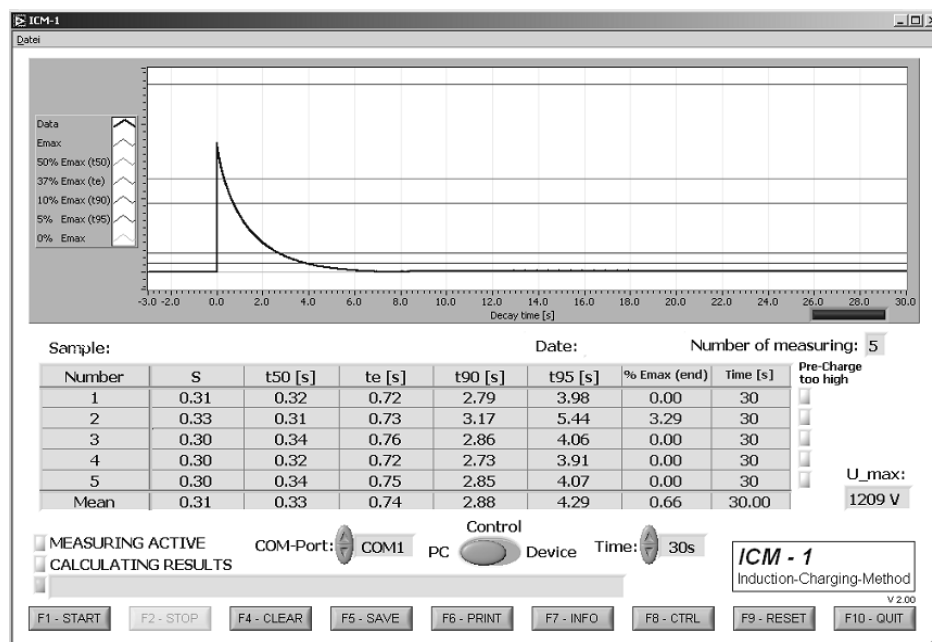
ICM-1
Datei

Data
Emax
50% Emax (t50)
37% Emax (te)
10% Emax (t90)
5% Emax (t95)
0% Emax

-3.0 -2.0 0.0 2.0 4.0 6.0 8.0 10.0 12.0 14.0 16.0 18.0 20.0 22.0 24.0 26.0 28.0 30.0
Decay time [s]

Sample:
Date:
Number of measuring: 5

| Number | S | t50 [s] | te [s] | t90 [s] | t95 [s] | % Emax (end) | Time [s] | Pre-Charge too high |
|---|---|---|---|---|---|---|---|---|
| 1 | 0.31 | 0.32 | 0.72 | 2.79 | 3.98 | 0.00 | 30 | |
| 2 | 0.33 | 0.31 | 0.73 | 3.17 | 5.44 | 3.29 | 30 | |
| 3 | 0.30 | 0.34 | 0.76 | 2.86 | 4.06 | 0.00 | 30 | |
| 4 | 0.30 | 0.32 | 0.72 | 2.73 | 3.91 | 0.00 | 30 | |
| 5 | 0.30 | 0.34 | 0.75 | 2.85 | 4.07 | 0.00 | 30 | |
| Mean | 0.31 | 0.33 | 0.74 | 2.88 | 4.29 | 0.66 | 30.00 | |

U_max:
1209 V

MEASURING ACTIVE
CALCULATING RESULTS
COM-Port: COM1
Control
PC Device
Time: 30s
ICM - 1
Induction-Charging-Method
V 2.00

F1 - START F2 - STOP F4 - CLEAR F5 - SAVE F6 - PRINT F7 - INFO F8 - CTRL F9 - RESET F10 - QUIT